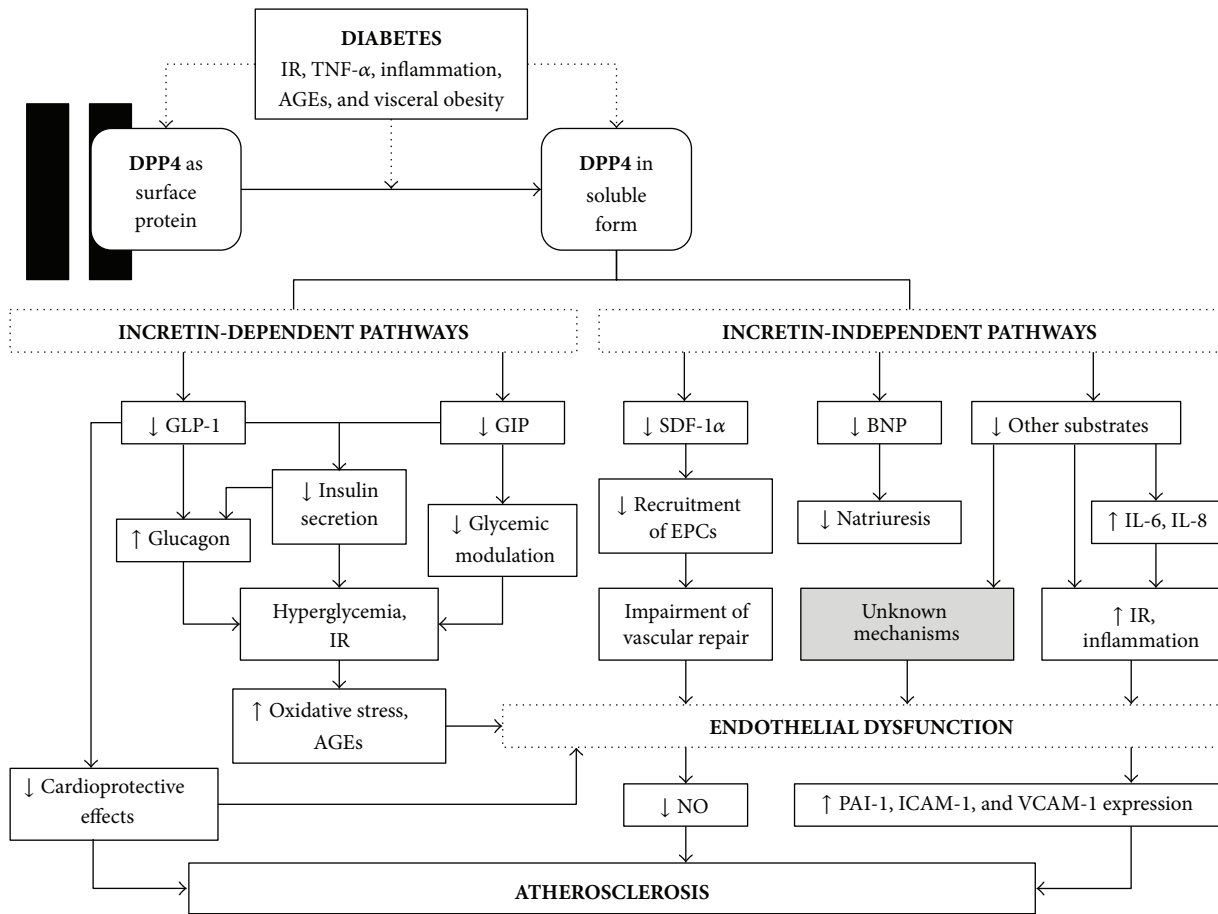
DIABETES
IR, TNF-$\alpha$, inflammation, AGEs, and visceral obesity

DPP4 as surface protein

DPP4 in soluble form

INCRETIN-DEPENDENT PATHWAYS

INCRETIN-INDEPENDENT PATHWAYS

↓ GLP-1

↓ GIP

↓ Insulin secretion

↑ Glucagon

↓ Glycemic modulation

Hyperglycemia, IR

↑ Oxidative stress, AGEs

↓ Cardioprotective effects

↓ SDF-1$\alpha$

↓ Recruitment of EPCs

Impairment of vascular repair

↓ BNP

↓ Natriuresis

↓ Other substrates

↑ IL-6, IL-8

Unknown mechanisms

↑ IR, inflammation

ENDOTHELIAL DYSFUNCTION

↓ NO

↑ PAI-1, ICAM-1, and VCAM-1 expression

ATHEROSCLEROSIS